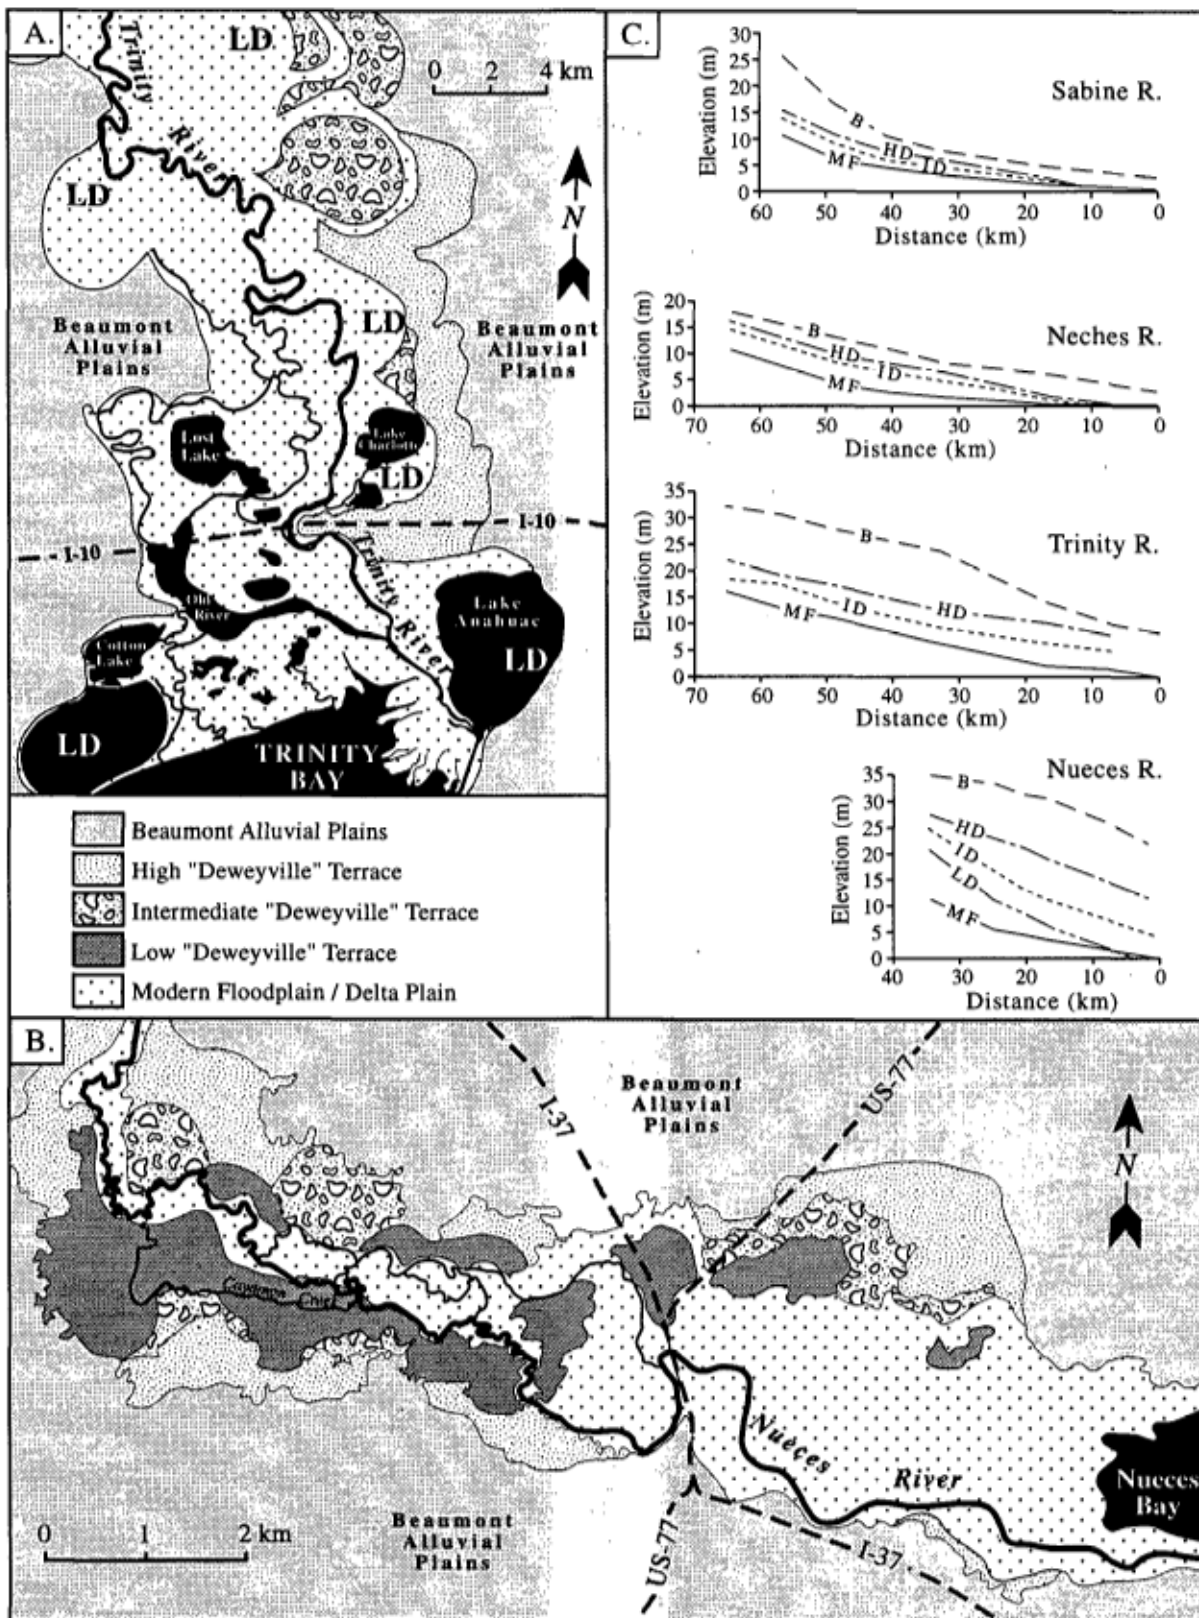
A.

Trinity River

LD

0 2 4 km

N

LD

Beaumont Alluvial Plains

LD

Beaumont Alluvial Plains

Lost Lake

Lake Charlotte

LD

I-10

I-10

Old River

Trinity River

Lake Anahuac

LD

Cotton Lake

LD

TRINITY BAY

Beaumont Alluvial Plains

High "Deweyville" Terrace

Intermediate "Deweyville" Terrace

Low "Deweyville" Terrace

Modern Floodplain / Delta Plain

C.

Sabine R.

Elevation (m)

30 25 20 15 10 5 0

B

HD

ID

MF

60 50 40 30 20 10 0

Distance (km)

Neches R.

Elevation (m)

20 15 10 5 0

B

HD

ID

MF

70 60 50 40 30 20 10 0

Distance (km)

Trinity R.

Elevation (m)

35 30 25 20 15 10 5 0

B

HD

ID

MF

70 60 50 40 30 20 10 0

Distance (km)

Nueces R.

Elevation (m)

35 30 25 20 15 10 5 0

B

HD

ID

LD

MF

40 30 20 10 0

Distance (km)

B.

I-37

Beaumont Alluvial Plains

US-77

N

Cayamon Creek

Nueces River

Nueces Bay

0 1 2 km

Beaumont Alluvial Plains

US-77

I-37